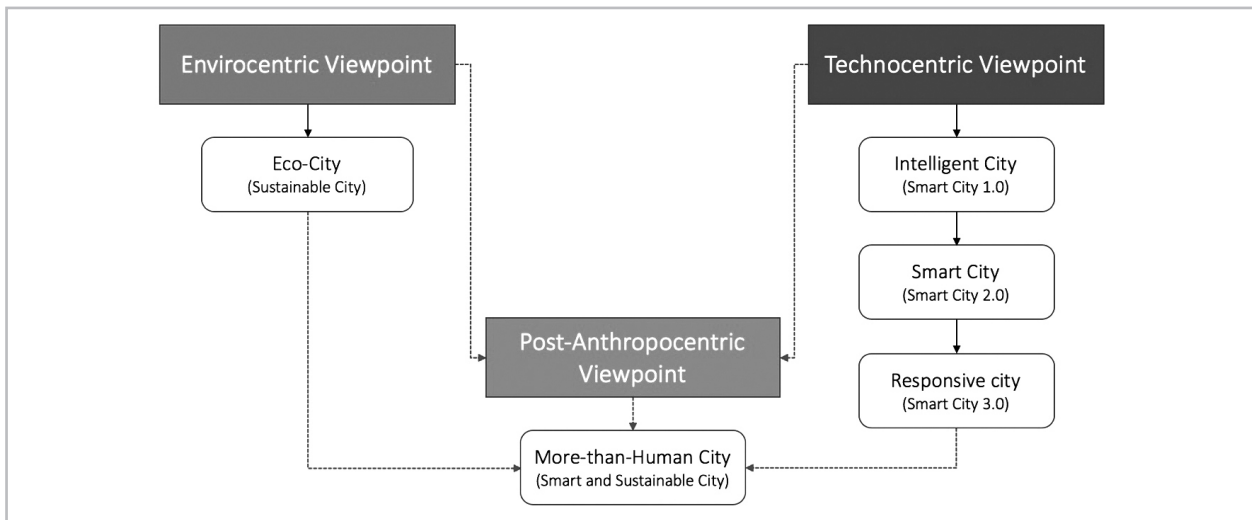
Envirocentric Viewpoint

Technocentric Viewpoint

Eco-City
(Sustainable City)

Intelligent City
(Smart City 1.0)

Smart City
(Smart City 2.0)

Post-Anthropocentric Viewpoint

Responsive city
(Smart City 3.0)

More-than-Human City
(Smart and Sustainable City)